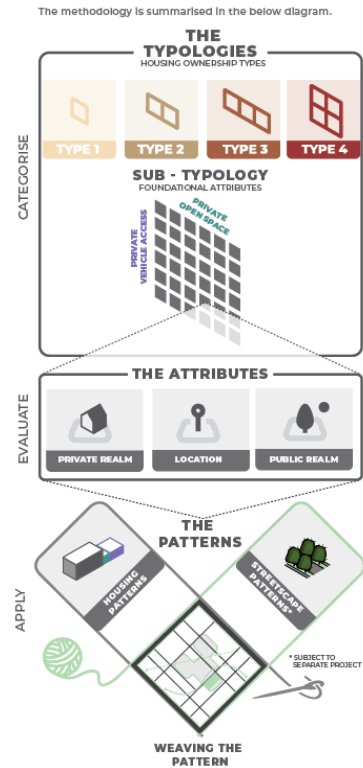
The methodology is summarised in the below diagram.

CATEGORISE

THE TYPOLOGIES
HOUSING OWNERSHIP TYPES

TYPE 1
TYPE 2
TYPE 3
TYPE 4

SUB - TYPOLOGY
FOUNDATIONAL ATTRIBUTES

PRIVATE OPEN SPACE
PRIVATE VEHICLE ACCESS

EVALUATE

THE ATTRIBUTES

PRIVATE REALM
LOCATION
PUBLIC REALM

APPLY

THE PATTERNS

HOUSING PATTERNS
STREETSCAPE PATTERNS*

* SUBJECT TO SEPARATE PROJECT

WEAVING THE PATTERN